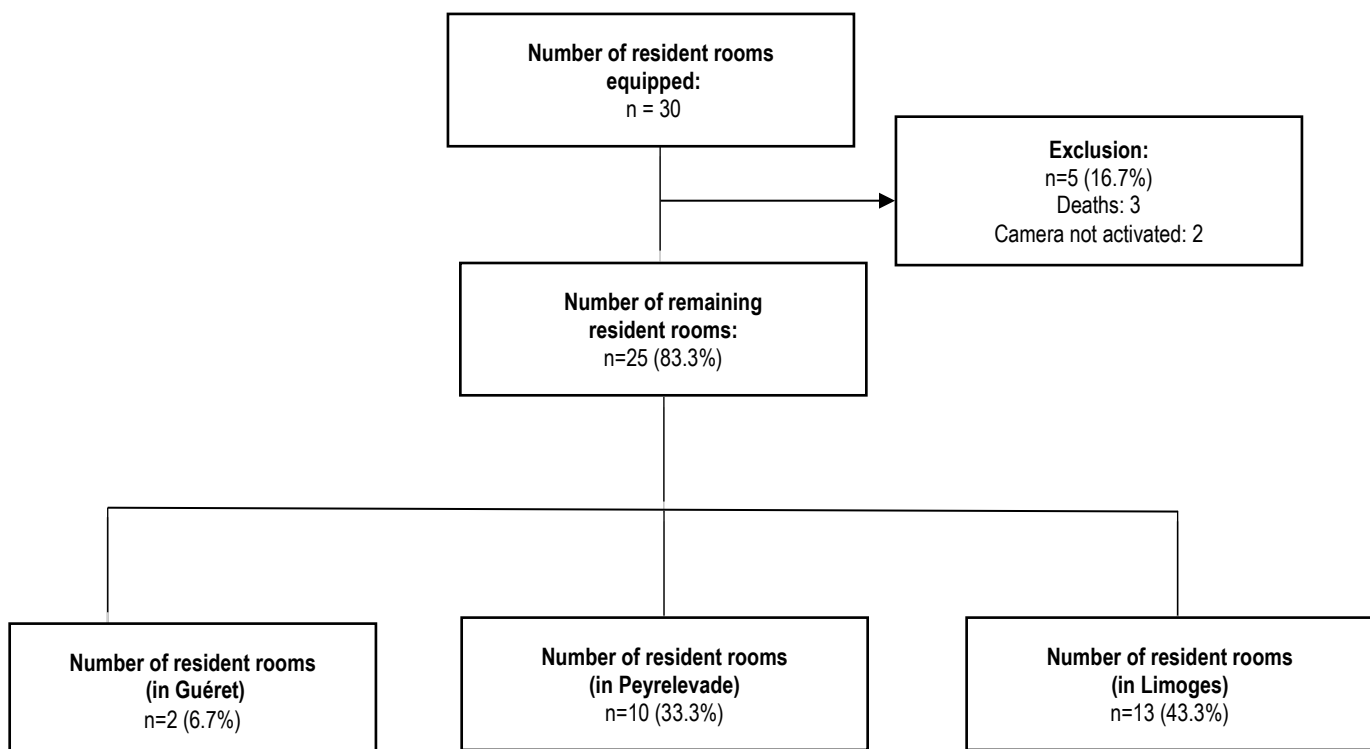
**Number of resident rooms equipped:**
n = 30

**Exclusion:**
n=5 (16.7%)
Deaths: 3
Camera not activated: 2

**Number of remaining resident rooms:**
n=25 (83.3%)

**Number of resident rooms (in Guéret)**
n=2 (6.7%)

**Number of resident rooms (in Peyrelevade)**
n=10 (33.3%)

**Number of resident rooms (in Limoges)**
n=13 (43.3%)